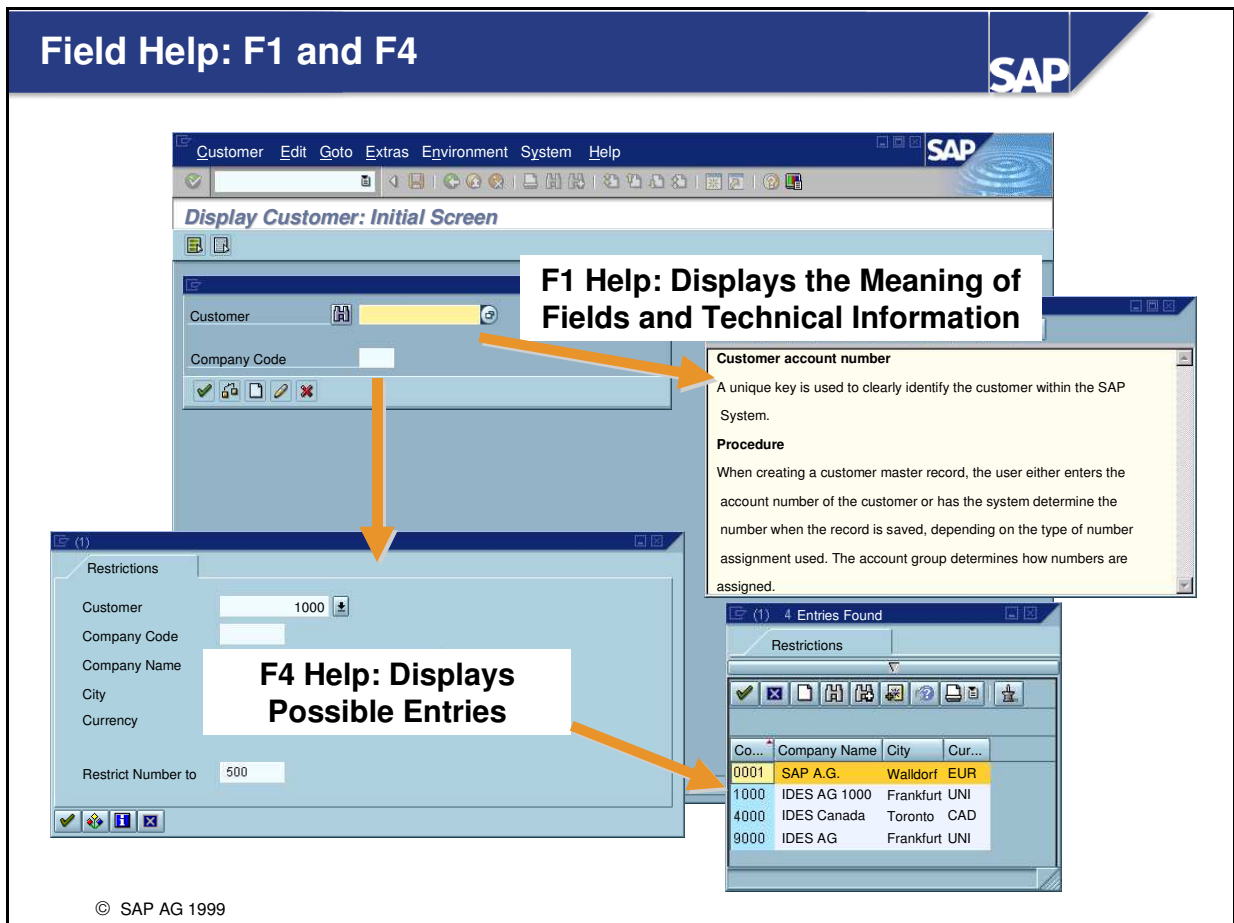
Field Help: F1 and F4

SAP

Customer Edit Goto Extras Environment System Help

SAP

Display Customer: Initial Screen

Customer

Company Code

F1 Help: Displays the Meaning of Fields and Technical Information

Customer account number

A unique key is used to clearly identify the customer within the SAP System.

Procedure

When creating a customer master record, the user either enters the account number of the customer or has the system determine the number when the record is saved, depending on the type of number assignment used. The account group determines how numbers are assigned.

(1)

Restrictions

Customer 1000

Company Code

Company Name

City

Currency

F4 Help: Displays Possible Entries

Restrict Number to 500

(1) 4 Entries Found

Restrictions

| Co... | Company Name | City | Cur... |
|---|---|---|---|
| 0001 | SAP A.G. | Walldorf | EUR |
| 1000 | IDES AG 1000 | Frankfurt | UNI |
| 4000 | IDES Canada | Toronto | CAD |
| 9000 | IDES AG | Frankfurt | UNI |

© SAP AG 1999